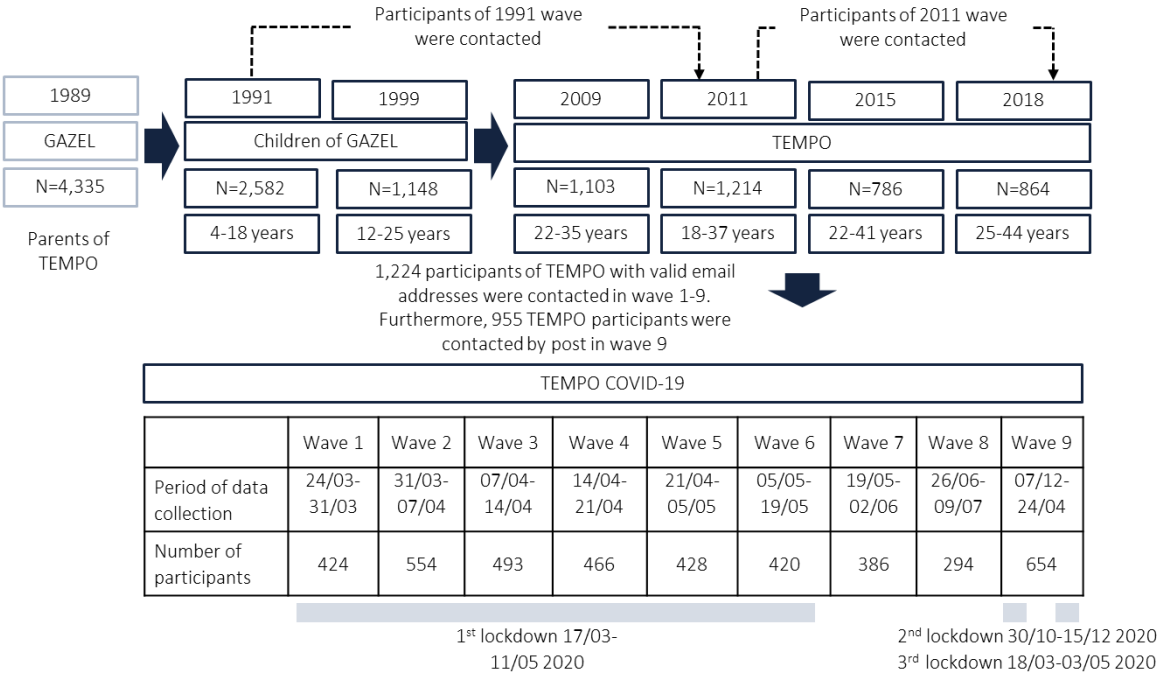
Participants of 1991 wave were contacted

Participants of 2011 wave were contacted

1989

GAZEL

N=4,335

Parents of TEMPO

1991

1999

Children of GAZEL

N=2,582

N=1,148

4-18 years

12-25 years

2009

2011

2015

2018

TEMPO

N=1,103

N=1,214

N=786

N=864

22-35 years

18-37 years

22-41 years

25-44 years

1,224 participants of TEMPO with valid email addresses were contacted in wave 1-9. Furthermore, 955 TEMPO participants were contacted by post in wave 9

TEMPO COVID-19

| | Wave 1 | Wave 2 | Wave 3 | Wave 4 | Wave 5 | Wave 6 | Wave 7 | Wave 8 | Wave 9 |
|---|---|---|---|---|---|---|---|---|---|
| Period of data collection | 24/03-31/03 | 31/03-07/04 | 07/04-14/04 | 14/04-21/04 | 21/04-05/05 | 05/05-19/05 | 19/05-02/06 | 26/06-09/07 | 07/12-24/04 |
| Number of participants | 424 | 554 | 493 | 466 | 428 | 420 | 386 | 294 | 654 |

1$^{st}$ lockdown 17/03-11/05 2020

2$^{nd}$ lockdown 30/10-15/12 2020

3$^{rd}$ lockdown 18/03-03/05 2020